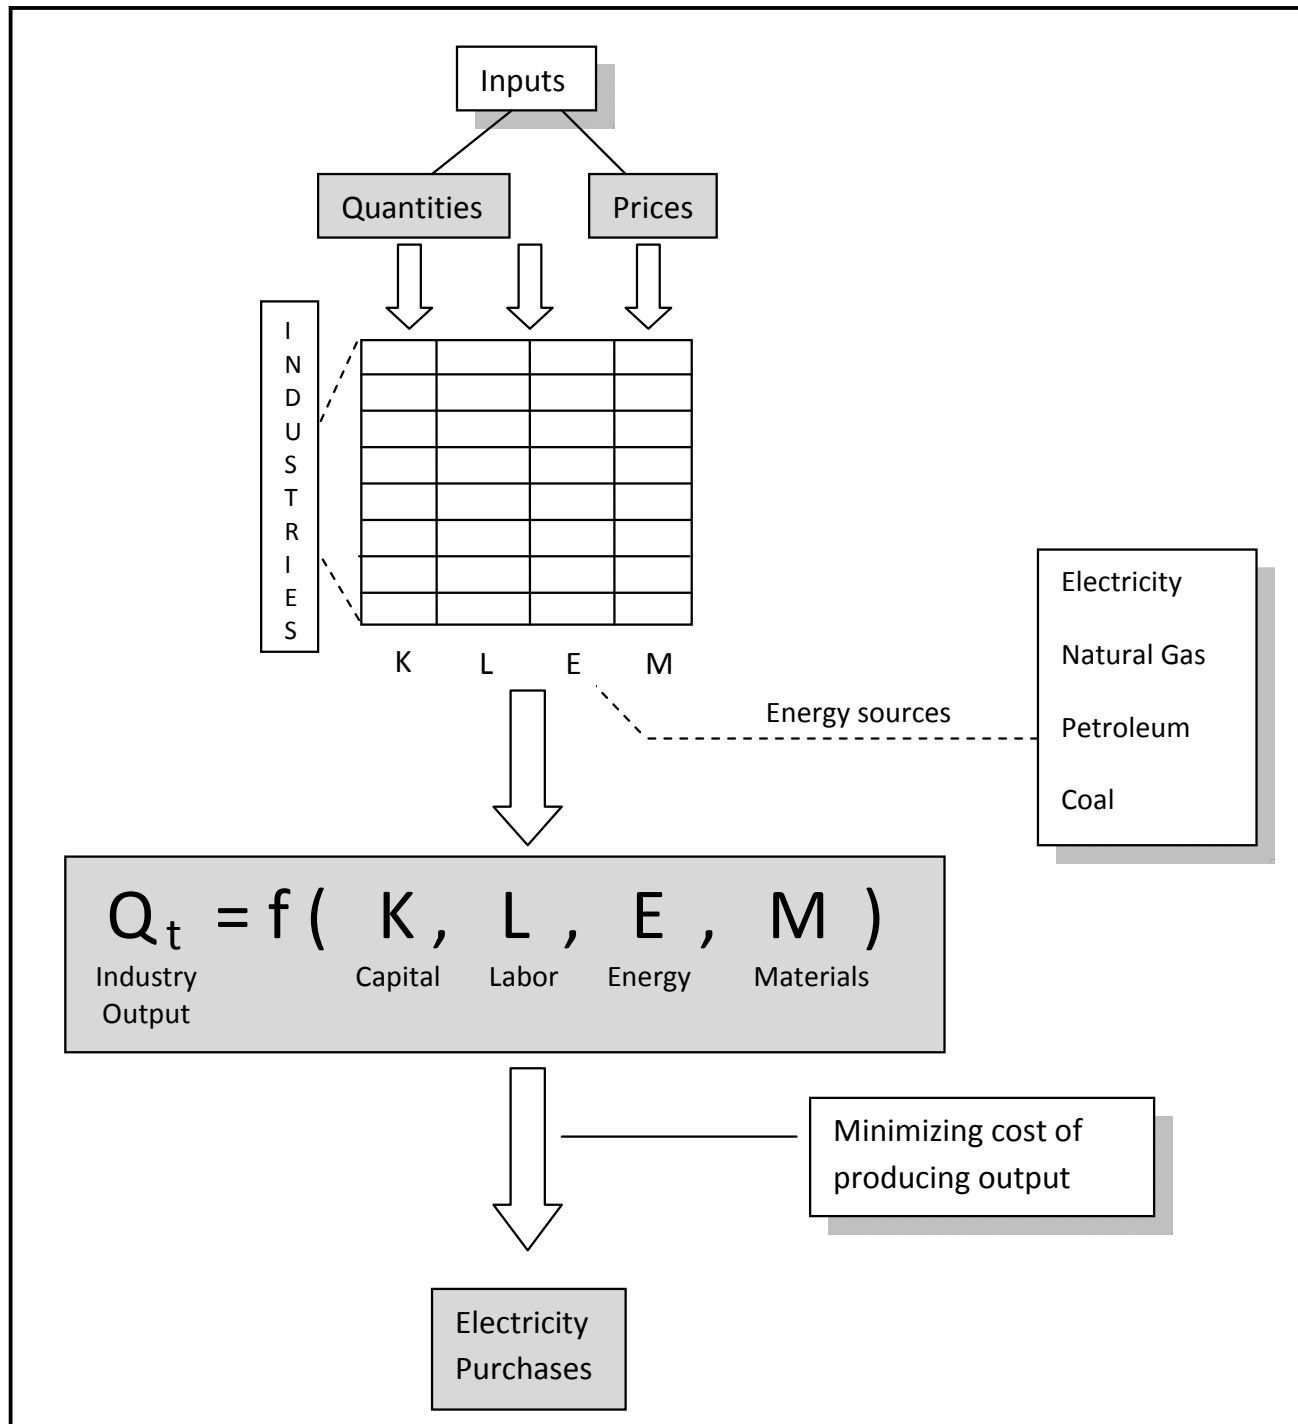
Inputs

Quantities

Prices

I
N
D
U
S
T
R
I
E
S

K L E M

Energy sources

Electricity

Natural Gas

Petroleum

Coal

$Q_t = f( K , L , E , M )$

Industry Output

Capital

Labor

Energy

Materials

Minimizing cost of producing output

Electricity Purchases